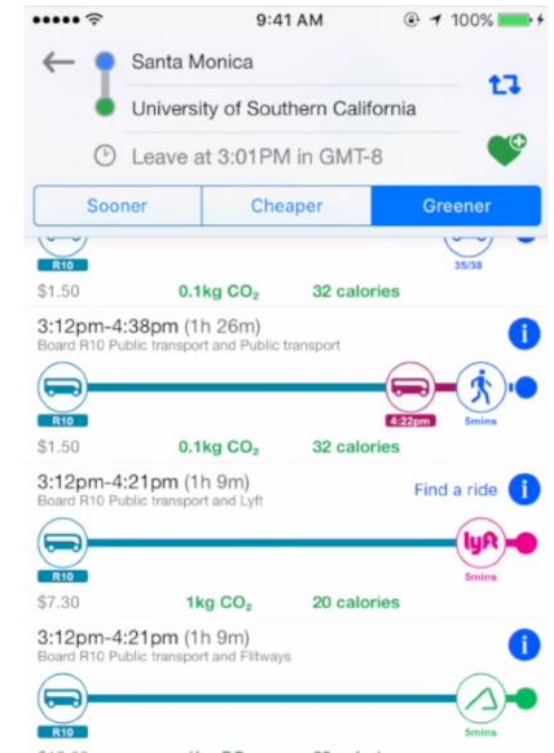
9:41 AM 100%

Santa Monica

University of Southern California

Leave at 3:01PM in GMT-8

Sooner | Cheaper | Greener

R10

35/38

$1.50 0.1kg $CO_2$ 32 calories

3:12pm-4:38pm (1h 26m)
Board R10 Public transport and Public transport

R10

4:22pm

5mins

$1.50 0.1kg $CO_2$ 32 calories

3:12pm-4:21pm (1h 9m)
Board R10 Public transport and Lyft

Find a ride

R10

lyft

5mins

$7.30 1kg $CO_2$ 20 calories

3:12pm-4:21pm (1h 9m)
Board R10 Public transport and Flitways

R10

5mins

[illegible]